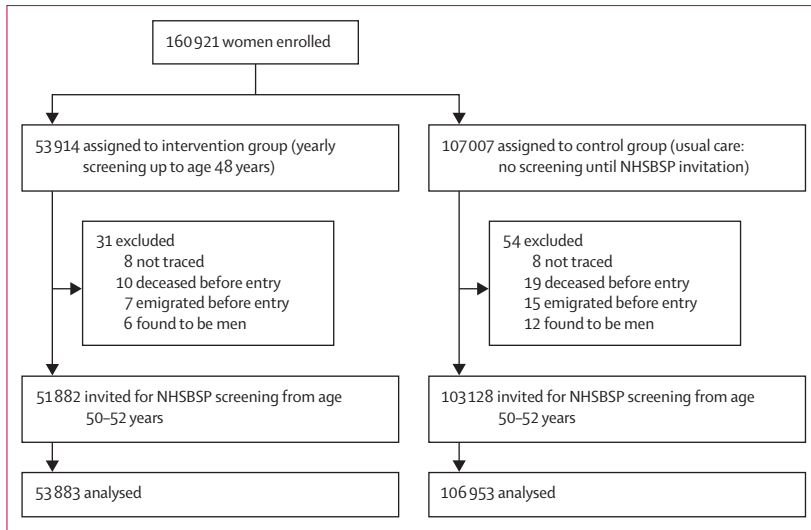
160 921 women enrolled

53 914 assigned to intervention group (yearly screening up to age 48 years)

107 007 assigned to control group (usual care: no screening until NHSBSP invitation)

31 excluded
8 not traced
10 deceased before entry
7 emigrated before entry
6 found to be men

54 excluded
8 not traced
19 deceased before entry
15 emigrated before entry
12 found to be men

51 882 invited for NHSBSP screening from age 50–52 years

103 128 invited for NHSBSP screening from age 50–52 years

53 883 analysed

106 953 analysed